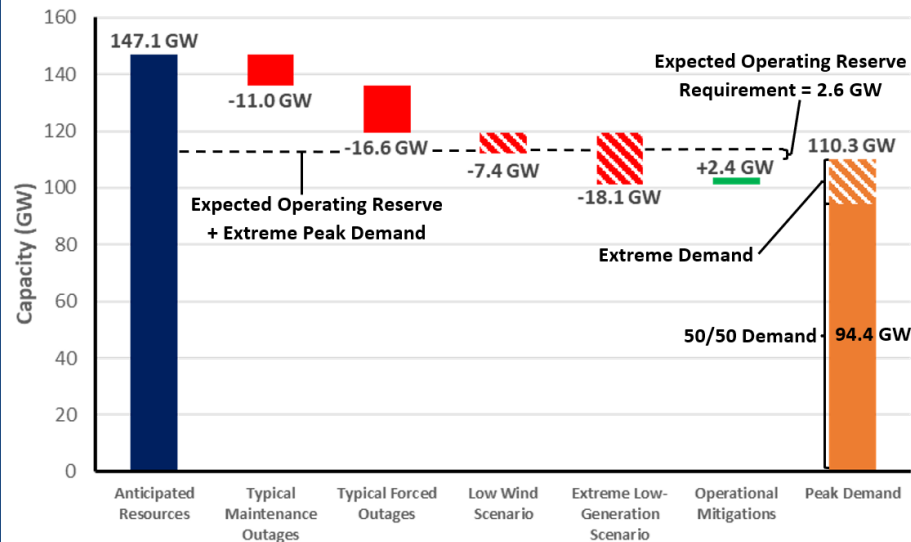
160
140
120
100
80
60
40
20
0

Capacity (GW)

147.1 GW
-11.0 GW
-16.6 GW
-7.4 GW
-18.1 GW
+2.4 GW
110.3 GW

Expected Operating Reserve Requirement = 2.6 GW

Expected Operating Reserve + Extreme Peak Demand

Extreme Demand

50/50 Demand
94.4 GW

Anticipated Resources
Typical Maintenance Outages
Typical Forced Outages
Low Wind Scenario
Extreme Low-Generation Scenario
Operational Mitigations
Peak Demand